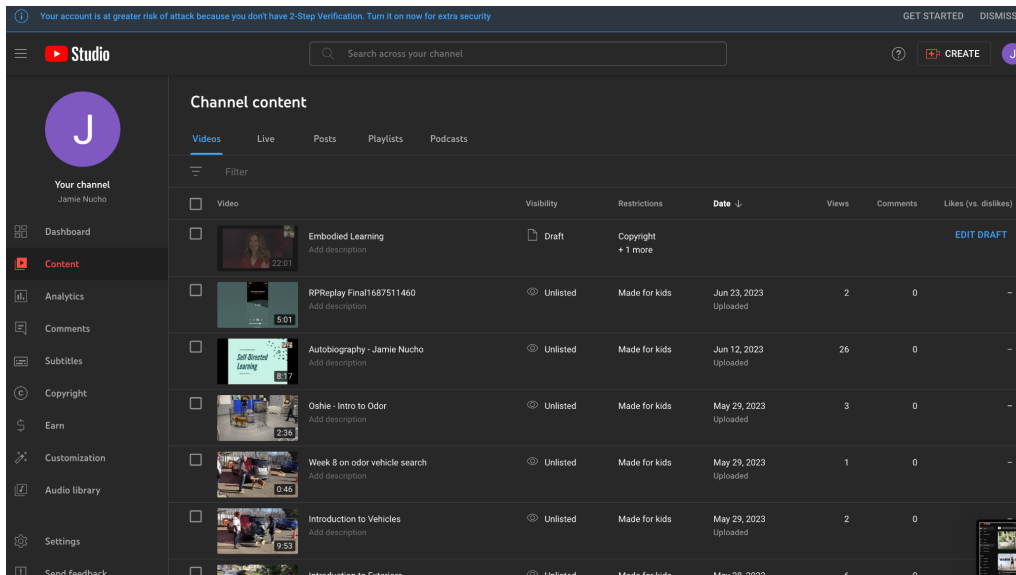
Your account is at greater risk of attack because you don't have 2-Step Verification. Turn it on now for extra security

GET STARTED DISMISS

Studio

Search across your channel

CREATE

J

Your channel
Jamie Nucho

Dashboard
Content
Analytics
Comments
Subtitles
Copyright
Earn
Customization
Audio library
Settings
Send feedback

Channel content

Videos Live Posts Playlists Podcasts

Filter

| Video | Visibility | Restrictions | Date ↓ | Views | Comments | Likes (vs. dislikes) |
|---|---|---|---|---|---|---|
| 22:01 Embodied Learning Add description | Draft | Copyright + 1 more | | | | EDIT DRAFT |
| 5:01 RPReplay Final1687511460 Add description | Unlisted | Made for kids | Jun 23, 2023 Uploaded | 2 | 0 | – |
| Self-Directed Learning 8:17 Autobiography - Jamie Nucho Add description | Unlisted | Made for kids | Jun 12, 2023 Uploaded | 26 | 0 | – |
| 2:36 Oshie - Intro to Odor Add description | Unlisted | Made for kids | May 29, 2023 Uploaded | 3 | 0 | – |
| 0:46 Week 8 on odor vehicle search Add description | Unlisted | Made for kids | May 29, 2023 Uploaded | 1 | 0 | – |
| 9:53 Introduction to Vehicles Add description | Unlisted | Made for kids | May 29, 2023 Uploaded | 2 | 0 | – |
| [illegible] | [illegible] | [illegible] | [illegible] | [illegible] | 0 | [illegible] |